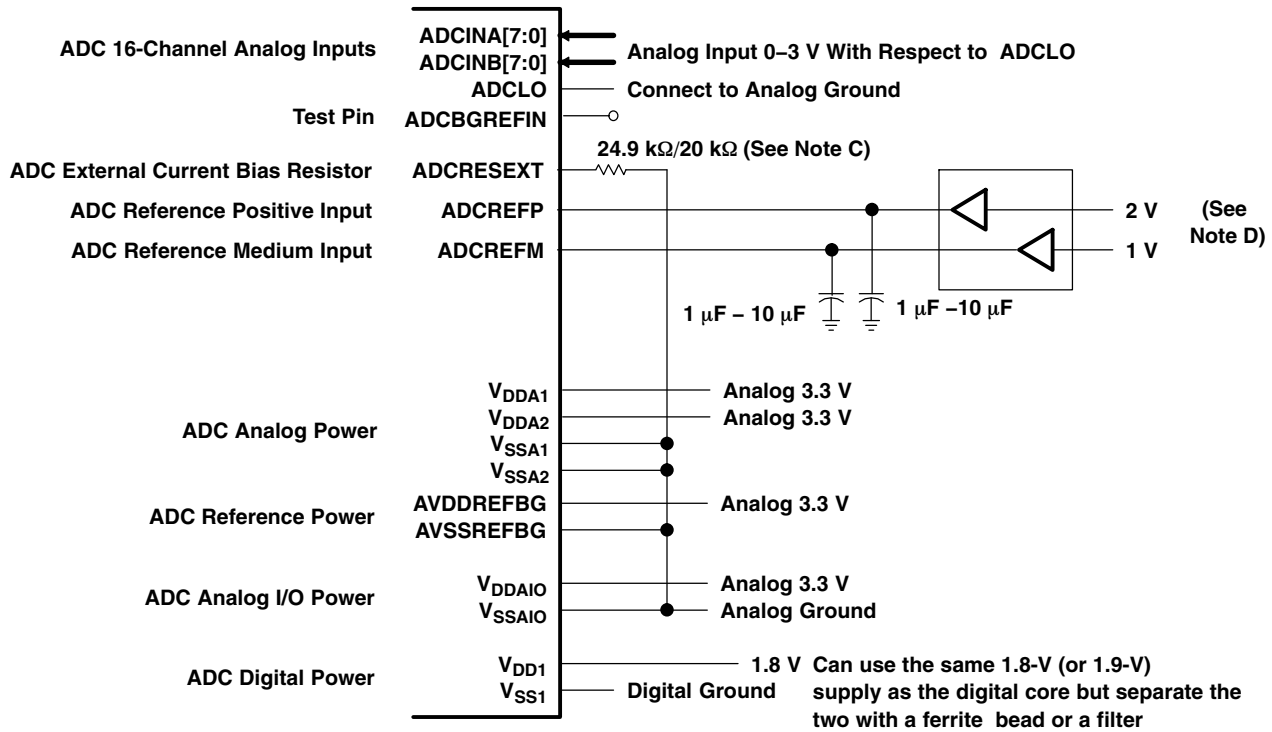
ADC 16-Channel Analog Inputs
ADCINA[7:0]
ADCINB[7:0]
Analog Input 0–3 V With Respect to ADCLO
ADCLO
Connect to Analog Ground
Test Pin
ADCBGREFIN
24.9 k$\Omega$/20 k$\Omega$ (See Note C)
ADC External Current Bias Resistor
ADCRESEXT
ADC Reference Positive Input
ADCREFP
2 V
(See Note D)
ADC Reference Medium Input
ADCREFM
1 V
1 $\mu$F – 10 $\mu$F
1 $\mu$F –10 $\mu$F

$V_{DDA1}$
Analog 3.3 V
$V_{DDA2}$
Analog 3.3 V
ADC Analog Power
$V_{SSA1}$
$V_{SSA2}$
AVDDREFBG
Analog 3.3 V
ADC Reference Power
AVSSREFBG
$V_{DDAIO}$
Analog 3.3 V
ADC Analog I/O Power
$V_{SSAIO}$
Analog Ground
$V_{DD1}$
1.8 V Can use the same 1.8-V (or 1.9-V) supply as the digital core but separate the two with a ferrite bead or a filter
ADC Digital Power
$V_{SS1}$
Digital Ground